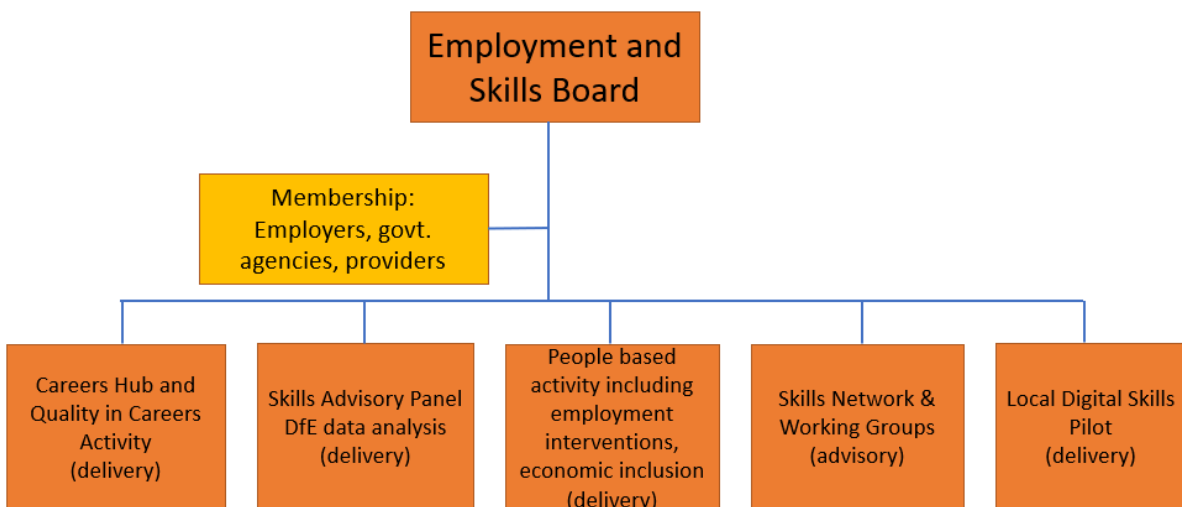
Employment and Skills Board

Membership: Employers, govt. agencies, providers

Careers Hub and Quality in Careers Activity (delivery)

Skills Advisory Panel DfE data analysis (delivery)

People based activity including employment interventions, economic inclusion (delivery)

Skills Network & Working Groups (advisory)

Local Digital Skills Pilot (delivery)